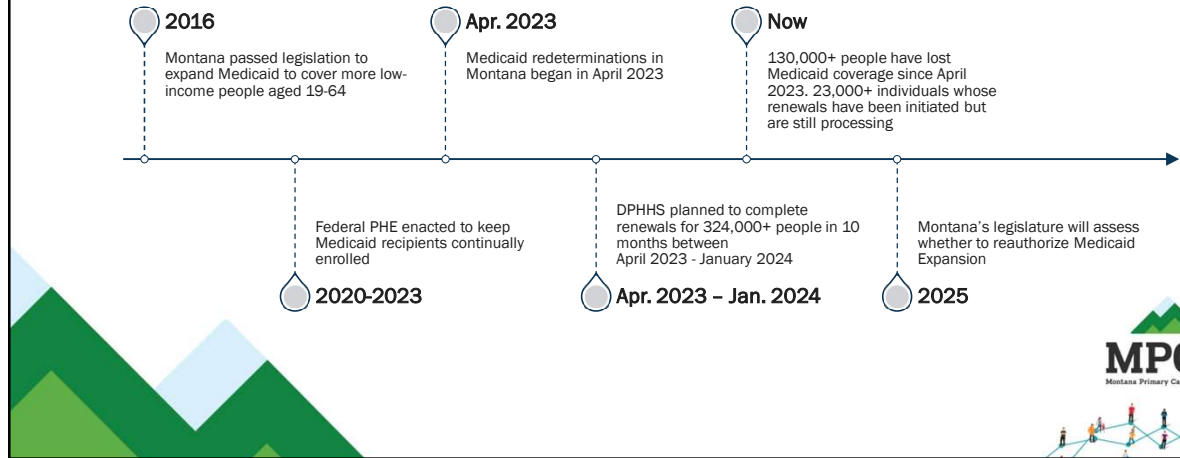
2016

Montana passed legislation to expand Medicaid to cover more low-income people aged 19-64

Apr. 2023

Medicaid redeterminations in Montana began in April 2023

Now

130,000+ people have lost Medicaid coverage since April 2023. 23,000+ individuals whose renewals have been initiated but are still processing

Federal PHE enacted to keep Medicaid recipients continually enrolled

2020-2023

DPHHS planned to complete renewals for 324,000+ people in 10 months between April 2023 - January 2024

Apr. 2023 – Jan. 2024

Montana's legislature will assess whether to reauthorize Medicaid Expansion

2025

MPC

Montana Primary Ca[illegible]